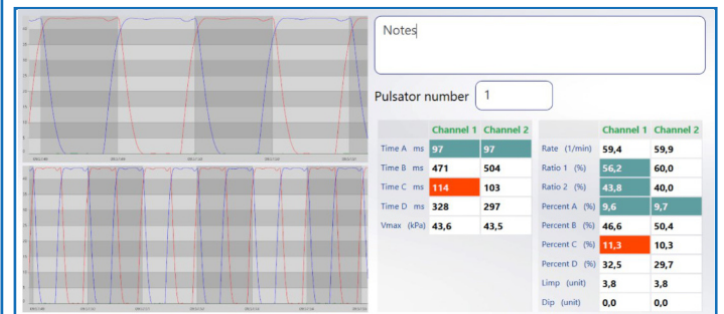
Notes

Pulsator number 1

| | Channel 1 | Channel 2 |
|---|---|---|
| Time A ms | 97 | 97 |
| Time B ms | 471 | 504 |
| Time C ms | 114 | 103 |
| Time D ms | 328 | 297 |
| Vmax (kPa) | 43,6 | 43,5 |

| | Channel 1 | Channel 2 |
|---|---|---|
| Rate (1/min) | 59,4 | 59,9 |
| Ratio 1 (%) | 56,2 | 60,0 |
| Ratio 2 (%) | 43,8 | 40,0 |
| Percent A (%) | 9,6 | 9,7 |
| Percent B (%) | 46,6 | 50,4 |
| Percent C (%) | 11,3 | 10,3 |
| Percent D (%) | 32,5 | 29,7 |
| Limp (unit) | 3,8 | 3,8 |
| Dip (unit) | 0,0 | 0,0 |